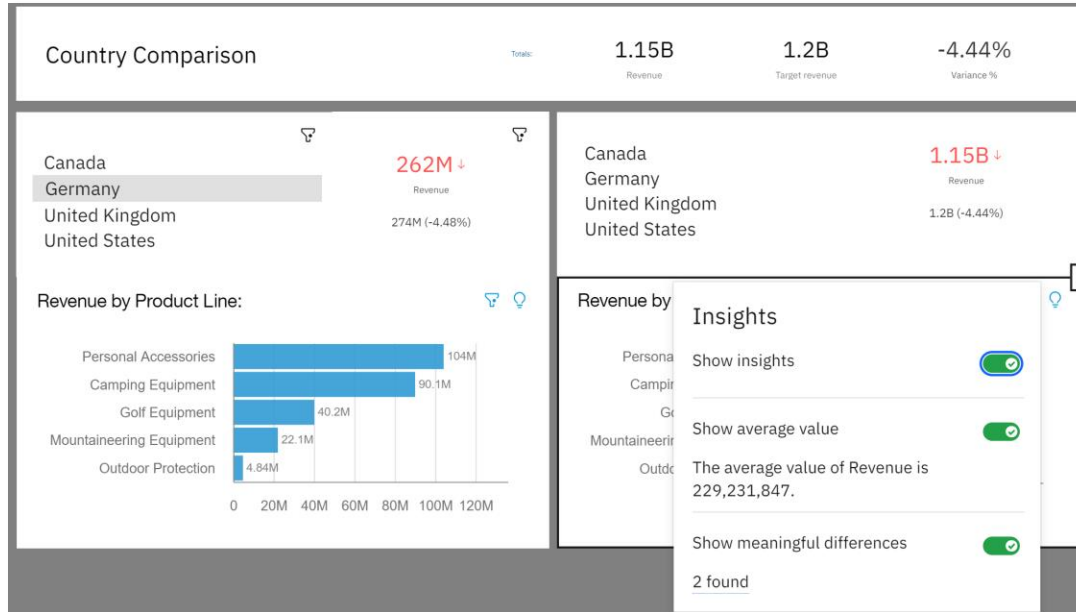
Country Comparison

Totals:

1.15B
Revenue

1.2B
Target revenue

-4.44%
Variance %

Canada
Germany
United Kingdom
United States

262M ↓
Revenue
274M (-4.48%)

Canada
Germany
United Kingdom
United States

1.15B ↓
Revenue
1.2B (-4.44%)

Revenue by Product Line:

| Product Line | Revenue |
|---|---|
| Personal Accessories | 104M |
| Camping Equipment | 90.1M |
| Golf Equipment | 40.2M |
| Mountaineering Equipment | 22.1M |
| Outdoor Protection | 4.84M |

0 20M 40M 60M 80M 100M 120M

Revenue by

Persona
Campir
Go
Mountaineerir
Outdo

Insights

Show insights

Show average value

The average value of Revenue is 229,231,847.

Show meaningful differences

2 found